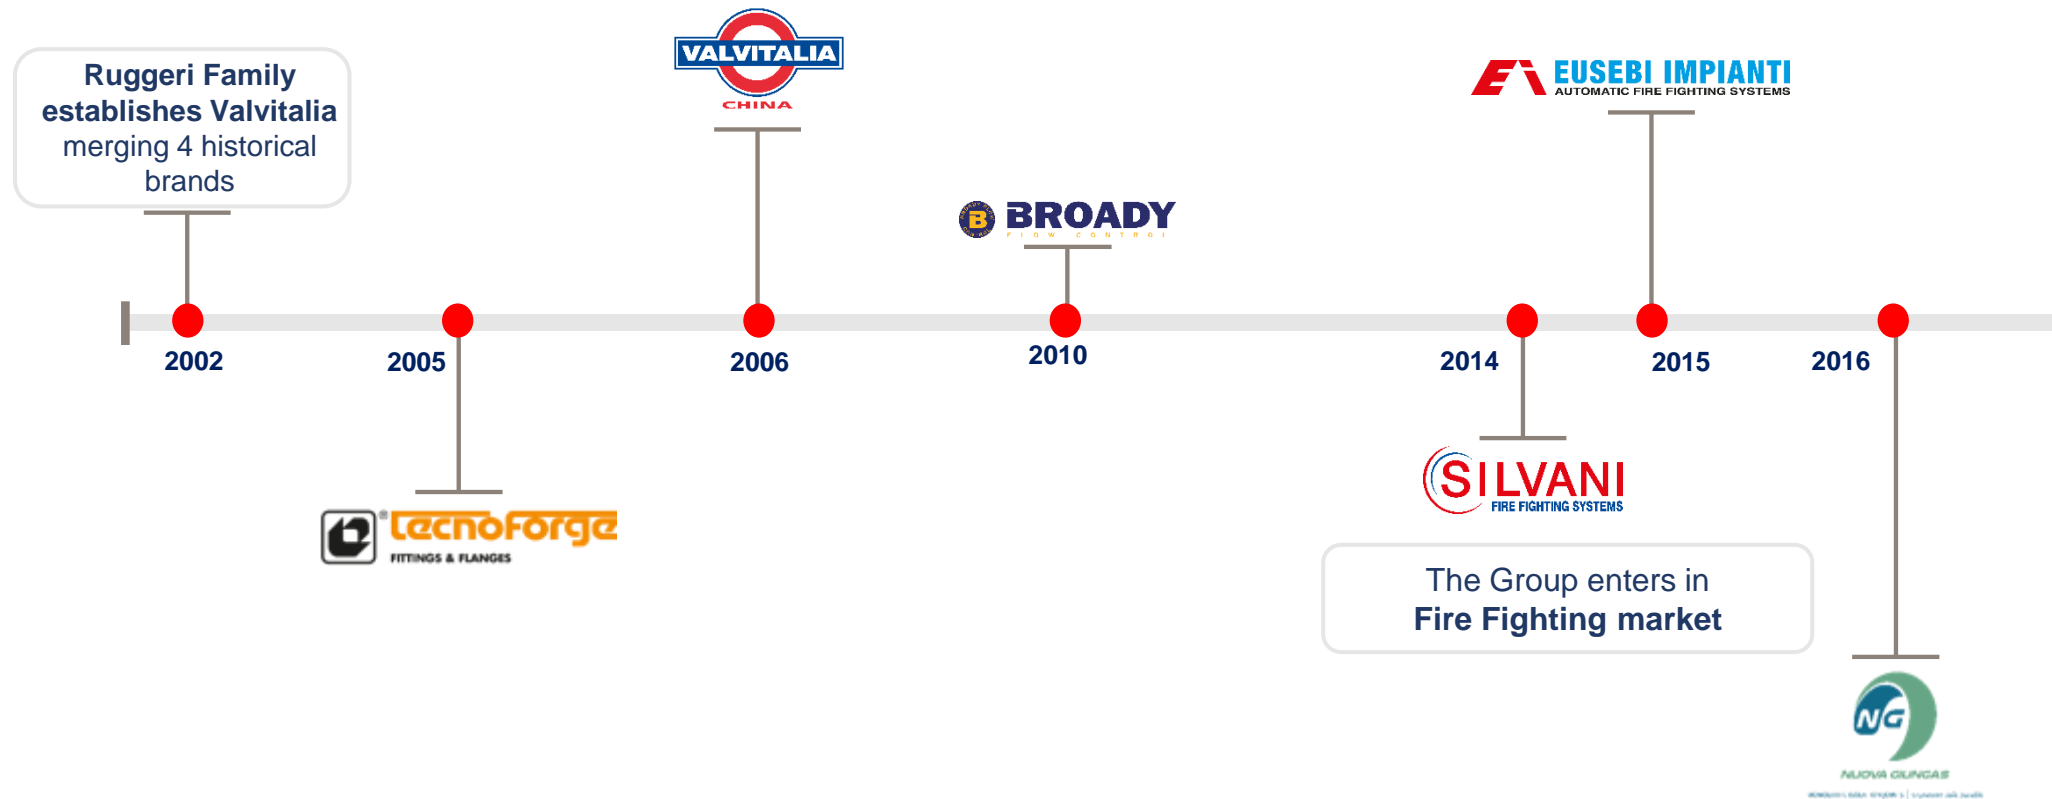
Ruggeri Family establishes Valvitalia merging 4 historical brands

VALVITALIA
CHINA

EUSEBI IMPIANTI
AUTOMATIC FIRE FIGHTING SYSTEMS

BROADY
FLOW CONTROL

2002

2005

2006

2010

2014

2015

2016

SILVANI
FIRE FIGHTING SYSTEMS

tecnoforge
FITTINGS & FLANGES

The Group enters in
Fire Fighting market

NG
NUOVA GIUNGAS
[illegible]